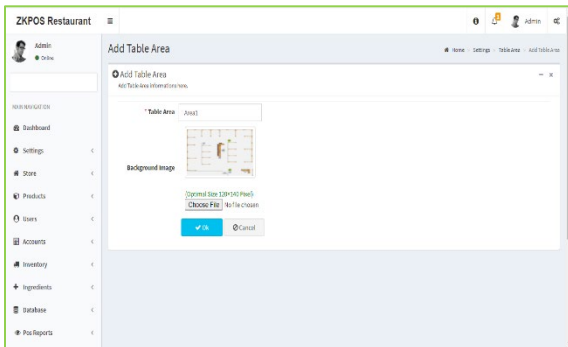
ZKPOS Restaurant ≡

Admin

Admin
● Online

MAIN NAVIGATION

Dashboard

Settings

Store

Products

Users

Accounts

Inventory

Ingredients

Database

Pos Reports

Add Table Area

Home > Settings > Table Area > Add Table Area

Add Table Area
Add Table Area information here.

* Table Area Area1

Background Image

[Optimal Size 120*140 Pixel]
Choose File No file chosen

✔ Ok ⊘Cancel